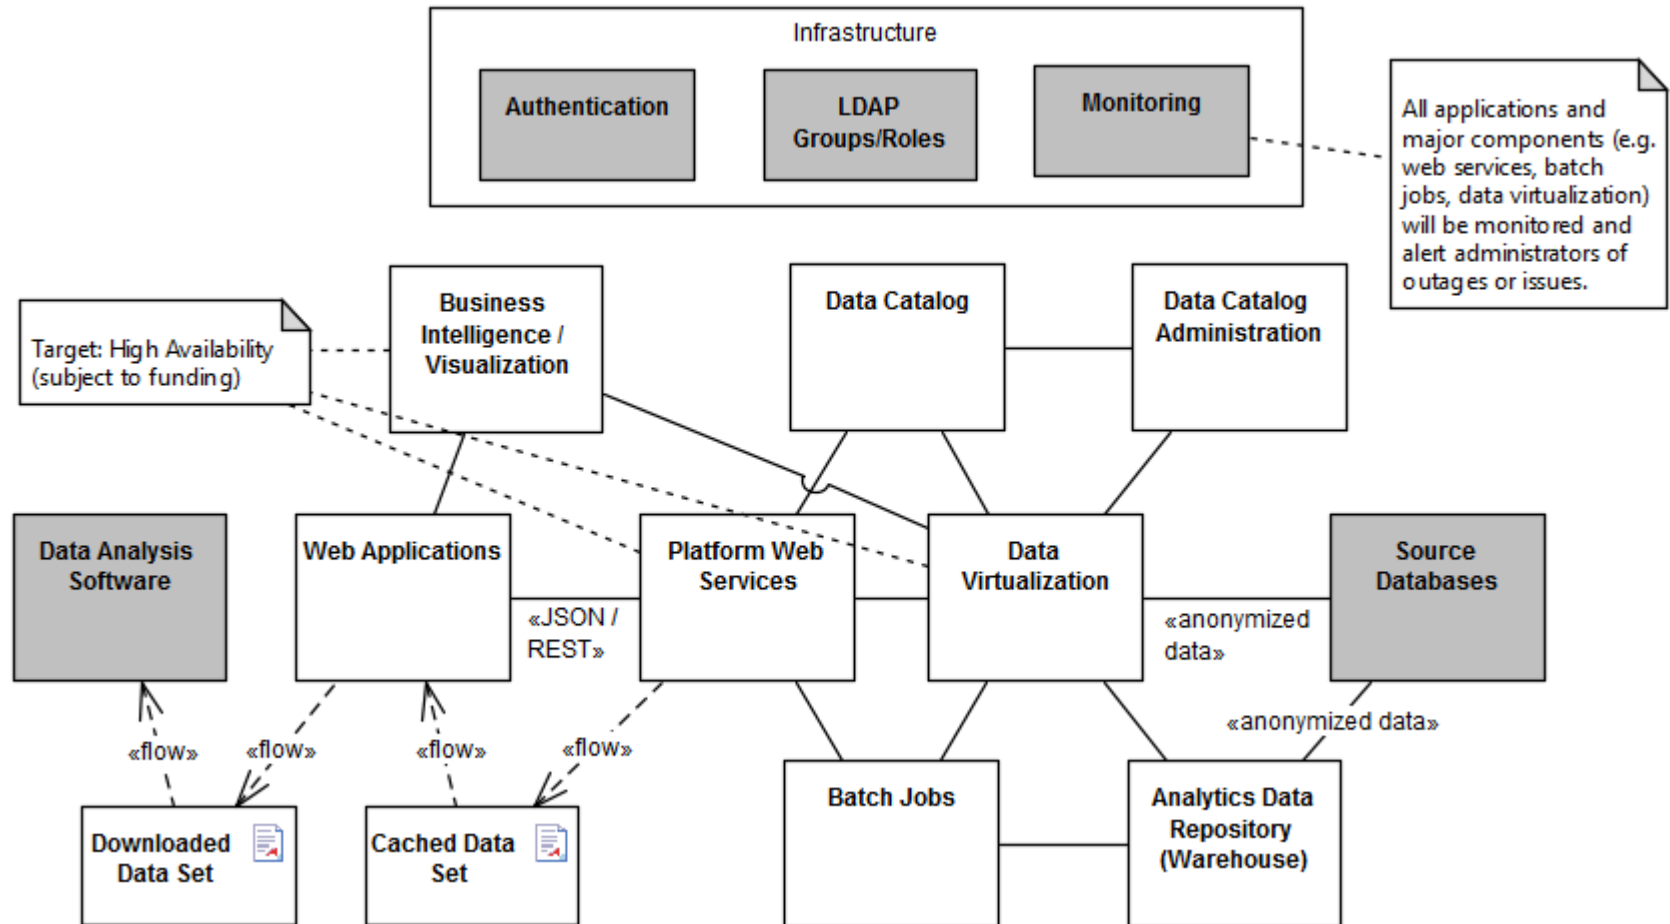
Infrastructure

Authentication

LDAP Groups/Roles

Monitoring

All applications and major components (e.g. web services, batch jobs, data virtualization) will be monitored and alert administrators of outages or issues.

Target: High Availability (subject to funding)

Business Intelligence / Visualization

Data Catalog

Data Catalog Administration

Data Analysis Software

Web Applications

Platform Web Services

Data Virtualization

Source Databases

«JSON / REST»

«anonymized data»

«anonymized data»

«flow»

«flow»

«flow»

«flow»

Batch Jobs

Analytics Data Repository (Warehouse)

Downloaded Data Set

Cached Data Set